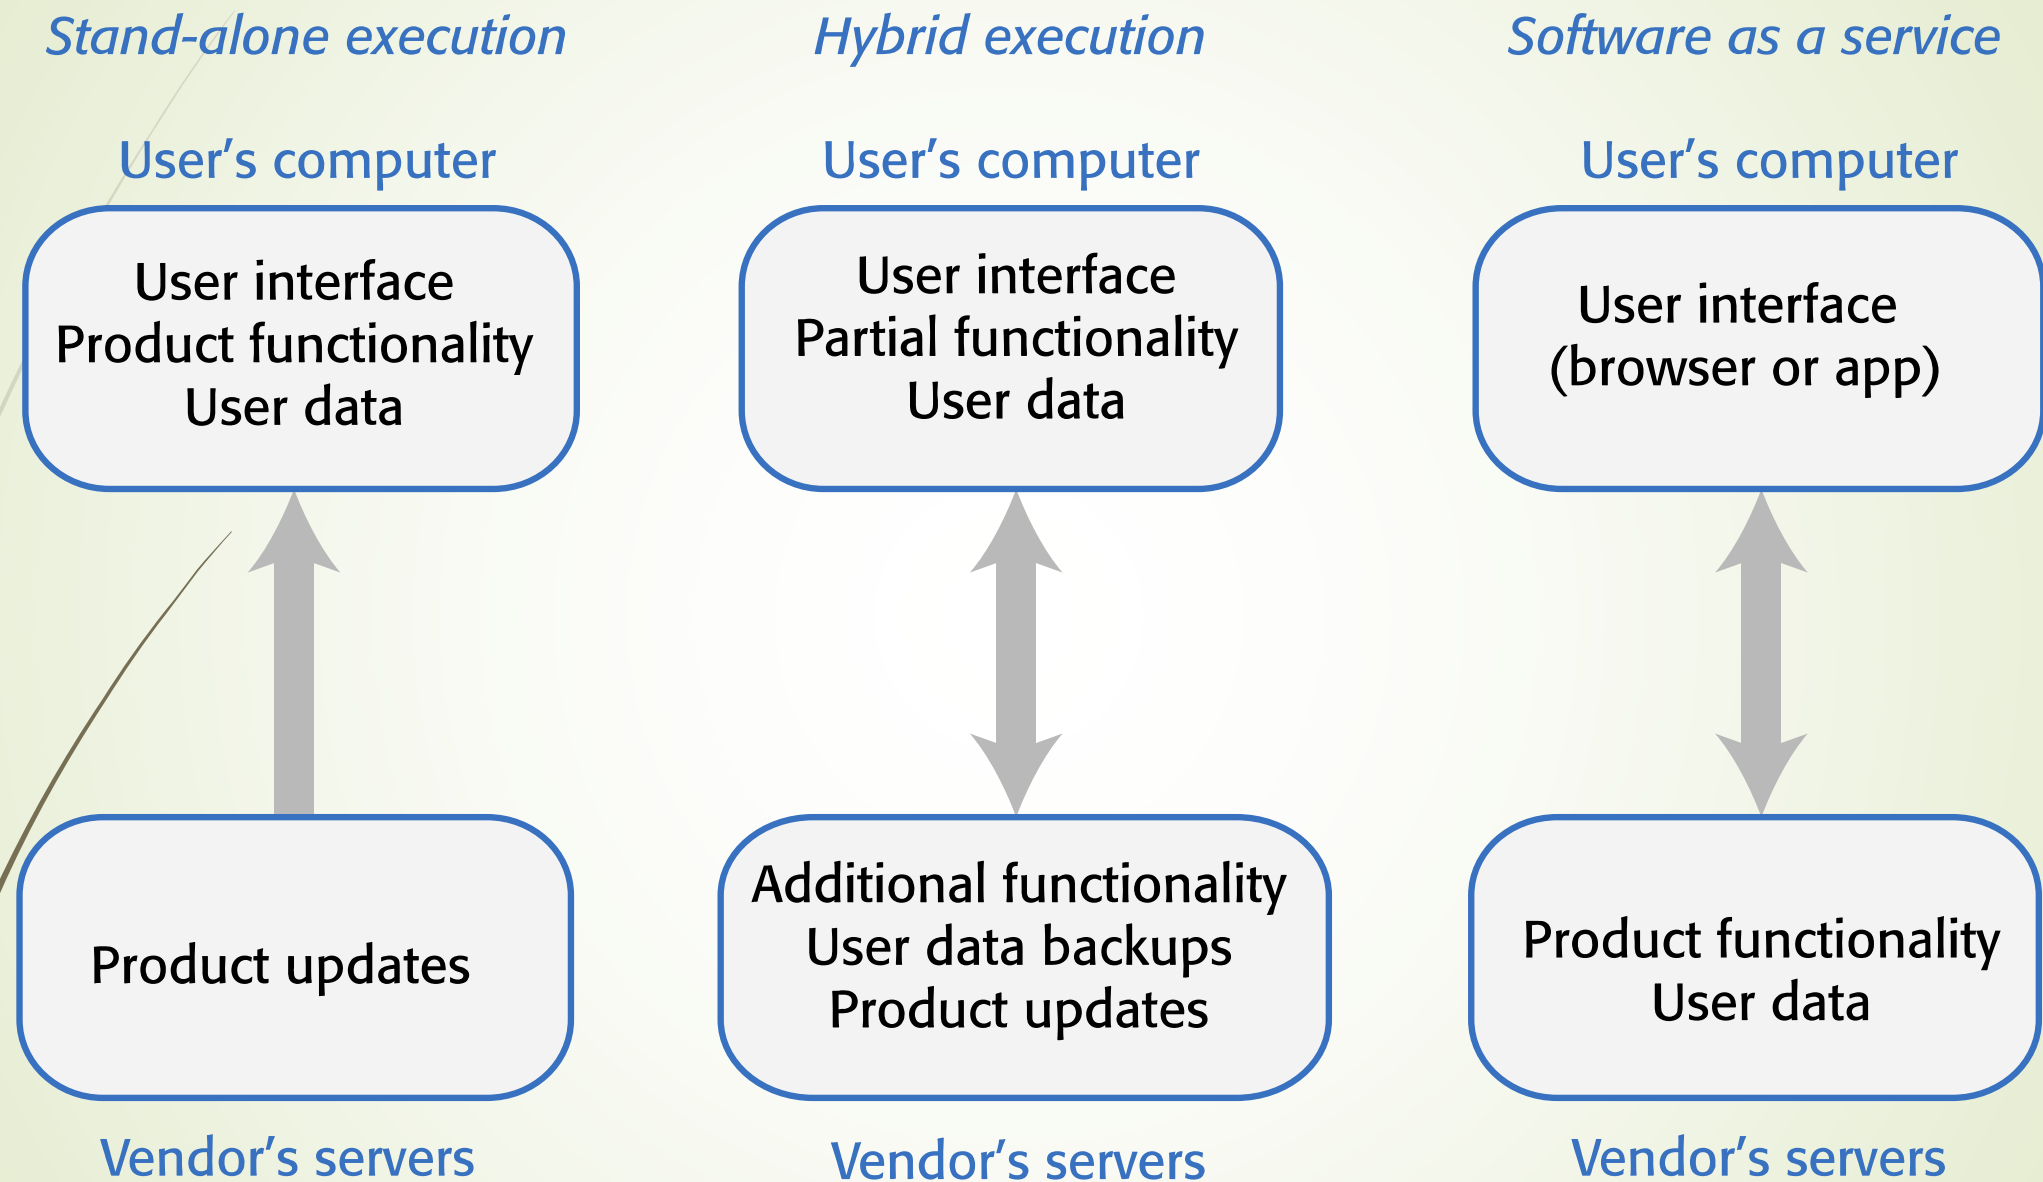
Stand-alone execution

User’s computer

User interface
Product functionality
User data

Product updates

Vendor’s servers

Hybrid execution

User’s computer

User interface
Partial functionality
User data

Additional functionality
User data backups
Product updates

Vendor’s servers

Software as a service

User’s computer

User interface
(browser or app)

Product functionality
User data

Vendor’s servers